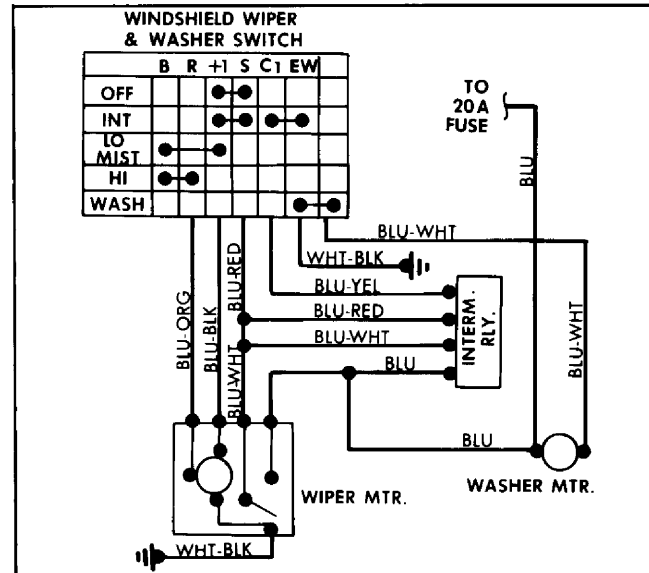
WINDSHIELD WIPER & WASHER SWITCH

| | B | R | +1 | S | C1 | EW |
|---|---|---|---|---|---|---|
| OFF | | | | | | |
| INT | | | | | | |
| LO MIST | | | | | | |
| HI | | | | | | |
| WASH | | | | | | |

TO 20A FUSE

BLU

BLU-WHT

WHT-BLK

BLU-YEL

BLU-RED

BLU-WHT

BLU

INTERM. RLY.

BLU-ORG

BLU-BLK

BLU-RED

BLU-WHT

BLU-WHT

BLU

WIPER MTR.

WASHER MTR.

WHT-BLK